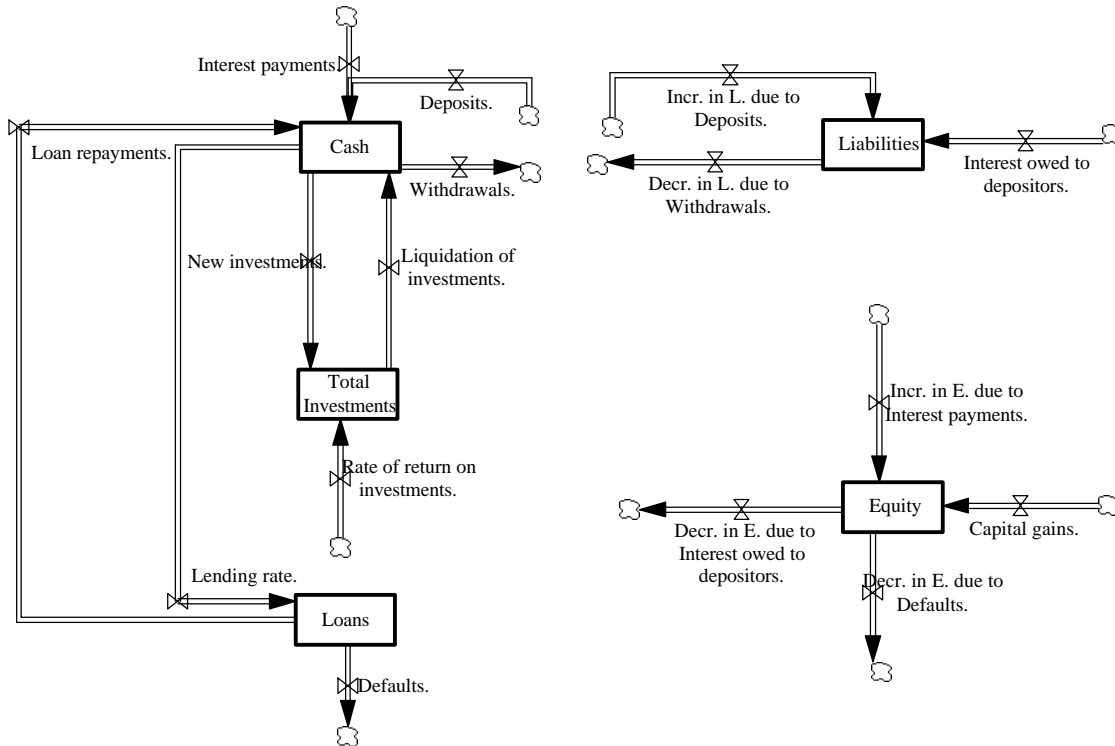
Interest payments

Deposits.

Loan repayments.

Cash

Withdrawals.

New investments.

Liquidation of investments.

Total Investments

Rate of return on investments.

Lending rate.

Loans

Defaults.

Incr. in L. due to Deposits.

Liabilities

Interest owed to depositors.

Decr. in L. due to Withdrawals.

Incr. in E. due to Interest payments.

Equity

Capital gains.

Decr. in E. due to Interest owed to depositors.

Decr. in E. due to Defaults.